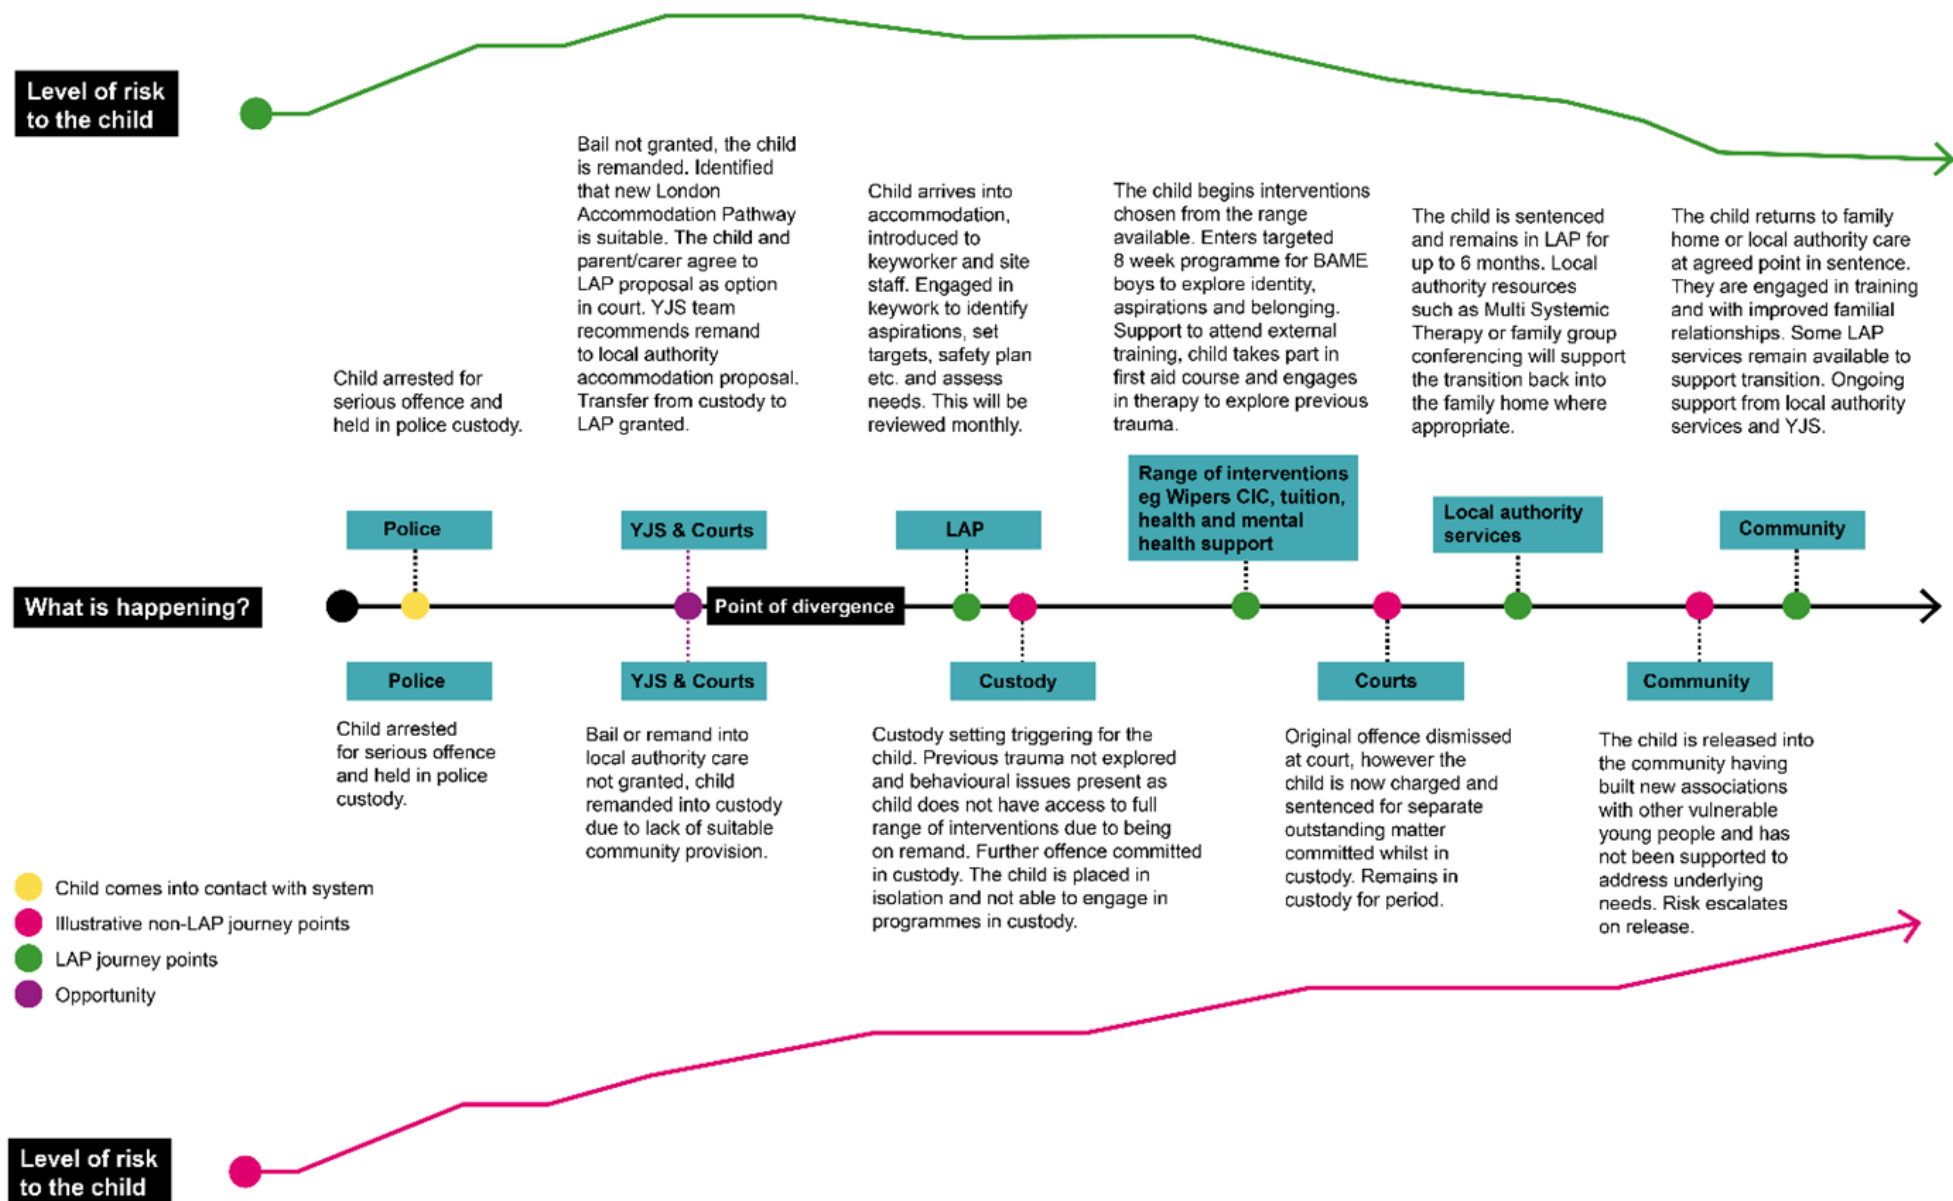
Level of risk to the child

Bail not granted, the child is remanded. Identified that new London Accommodation Pathway is suitable. The child and parent/carer agree to LAP proposal as option in court. YJS team recommends remand to local authority accommodation proposal. Transfer from custody to LAP granted.

Child arrives into accommodation, introduced to keyworker and site staff. Engaged in keywork to identify aspirations, set targets, safety plan etc. and assess needs. This will be reviewed monthly.

The child begins interventions chosen from the range available. Enters targeted 8 week programme for BAME boys to explore identity, aspirations and belonging. Support to attend external training, child takes part in first aid course and engages in therapy to explore previous trauma.

The child is sentenced and remains in LAP for up to 6 months. Local authority resources such as Multi Systemic Therapy or family group conferencing will support the transition back into the family home where appropriate.

The child returns to family home or local authority care at agreed point in sentence. They are engaged in training and with improved familial relationships. Some LAP services remain available to support transition. Ongoing support from local authority services and YJS.

Child arrested for serious offence and held in police custody.

Police

YJS & Courts

LAP

Range of interventions eg Wipers CIC, tuition, health and mental health support

Local authority services

Community

What is happening?

Point of divergence

Police

YJS & Courts

Custody

Courts

Community

Child arrested for serious offence and held in police custody.

Bail or remand into local authority care not granted, child remanded into custody due to lack of suitable community provision.

Custody setting triggering for the child. Previous trauma not explored and behavioural issues present as child does not have access to full range of interventions due to being on remand. Further offence committed in custody. The child is placed in isolation and not able to engage in programmes in custody.

Original offence dismissed at court, however the child is now charged and sentenced for separate outstanding matter committed whilst in custody. Remains in custody for period.

The child is released into the community having built new associations with other vulnerable young people and has not been supported to address underlying needs. Risk escalates on release.

Child comes into contact with system
Illustrative non-LAP journey points
LAP journey points
Opportunity

Level of risk to the child